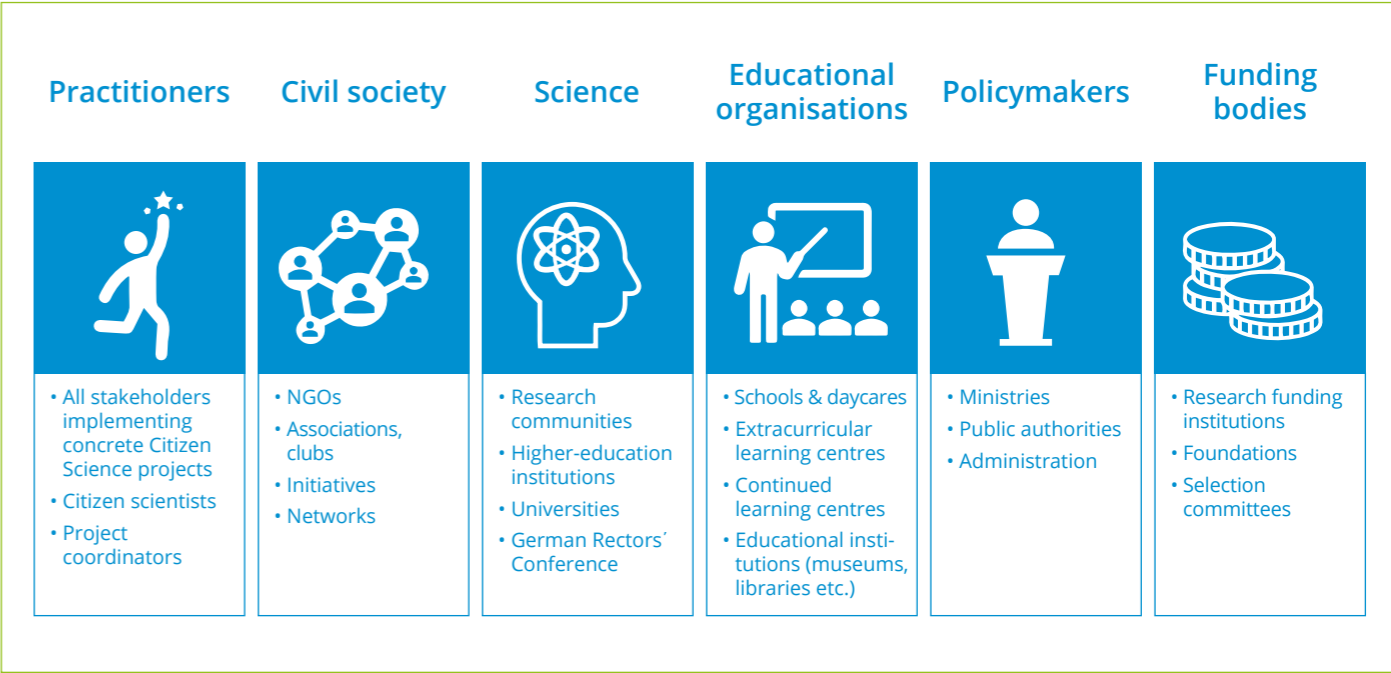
Practitioners

• All stakeholders implementing concrete Citizen Science projects
• Citizen scientists
• Project coordinators

Civil society

• NGOs
• Associations, clubs
• Initiatives
• Networks

Science

• Research communities
• Higher-education institutions
• Universities
• German Rectors´ Conference

Educational organisations

• Schools & daycares
• Extracurricular learning centres
• Continued learning centres
• Educational institutions (museums, libraries etc.)

Policymakers

• Ministries
• Public authorities
• Administration

Funding bodies

• Research funding institutions
• Foundations
• Selection committees